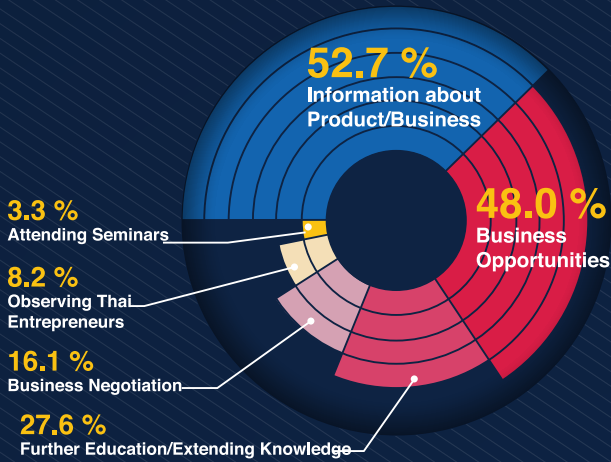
52.7 %
Information about Product/Business

48.0 %
Business Opportunities

3.3 %
Attending Seminars

8.2 %
Observing Thai Entrepreneurs

16.1 %
Business Negotiation

27.6 %
Further Education/Extending Knowledge